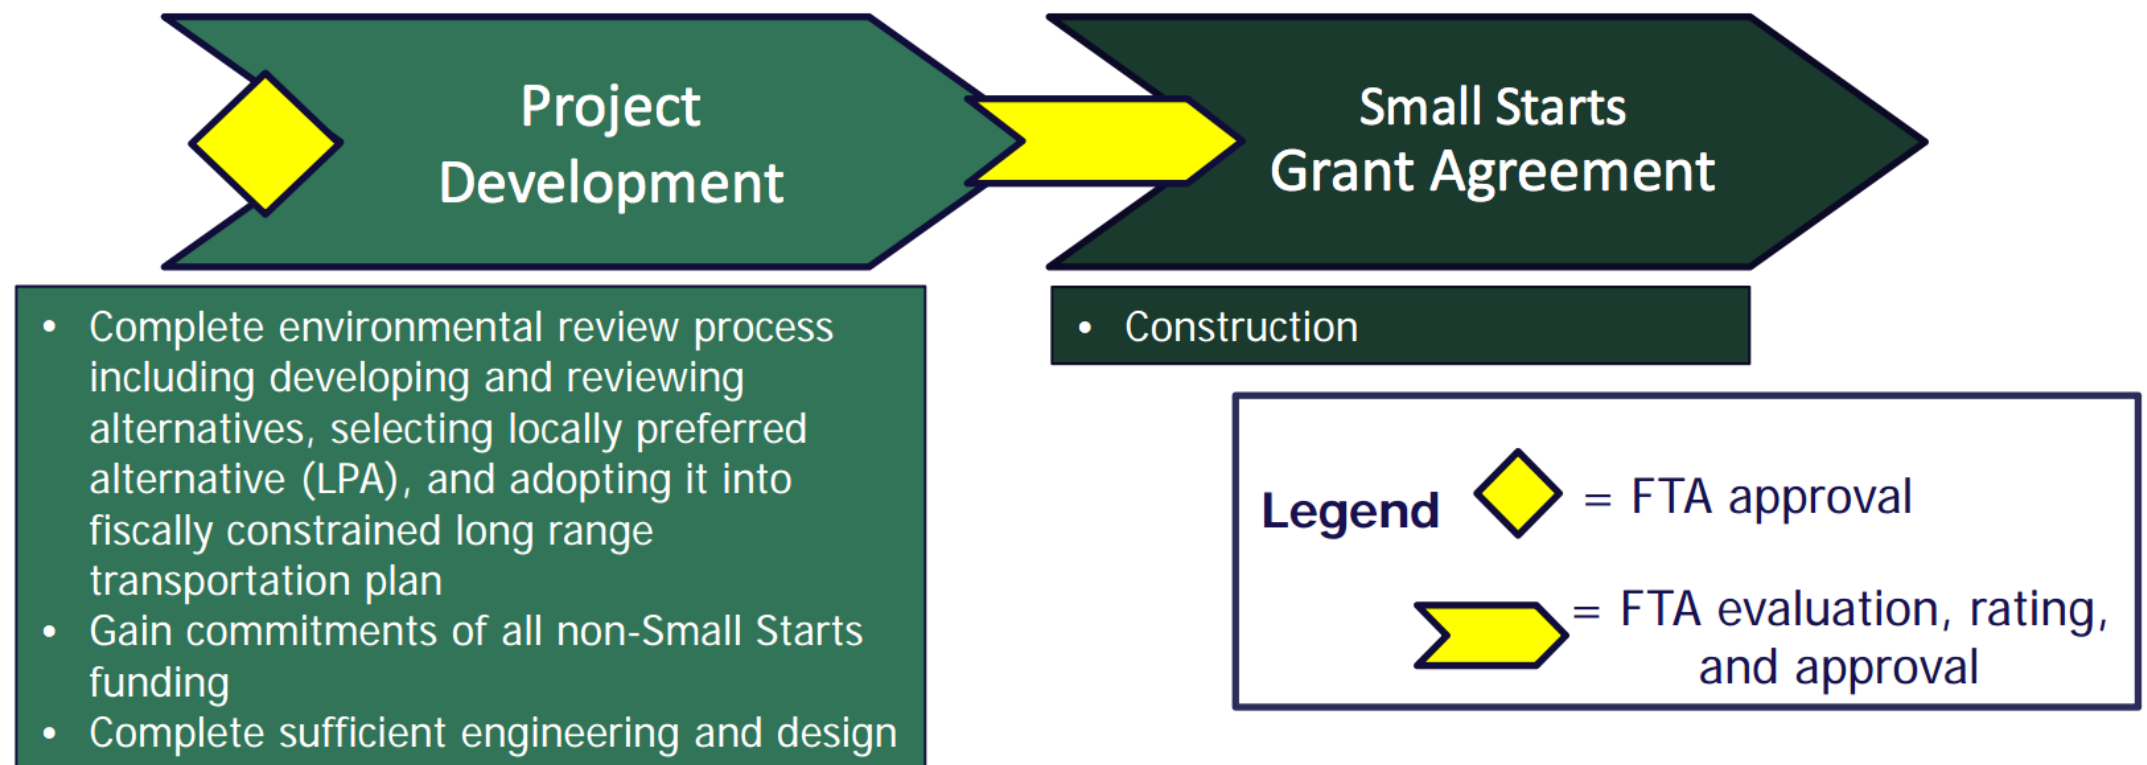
Project Development

Small Starts Grant Agreement

- Complete environmental review process including developing and reviewing alternatives, selecting locally preferred alternative (LPA), and adopting it into fiscally constrained long range transportation plan
- Gain commitments of all non-Small Starts funding
- Complete sufficient engineering and design

- Construction

Legend = FTA approval

= FTA evaluation, rating, and approval